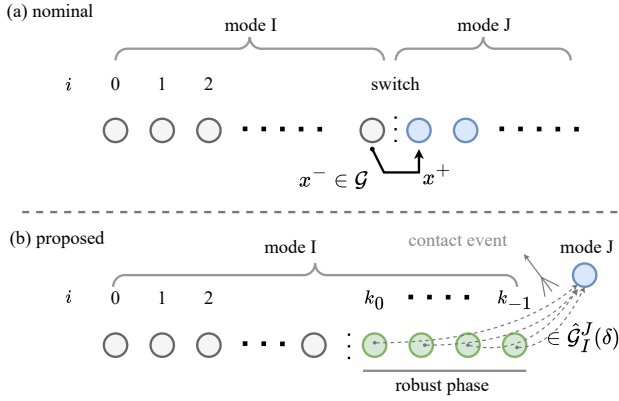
(a) nominal

mode I

mode J

$i$ 0 1 2

switch

$x^- \in \mathcal{G}$

$x^+$

(b) proposed

mode I

contact event

mode J

$i$ 0 1 2

$k_0$

$k_{-1}$

$\in \hat{\mathcal{G}}_I^J(\delta)$

robust phase